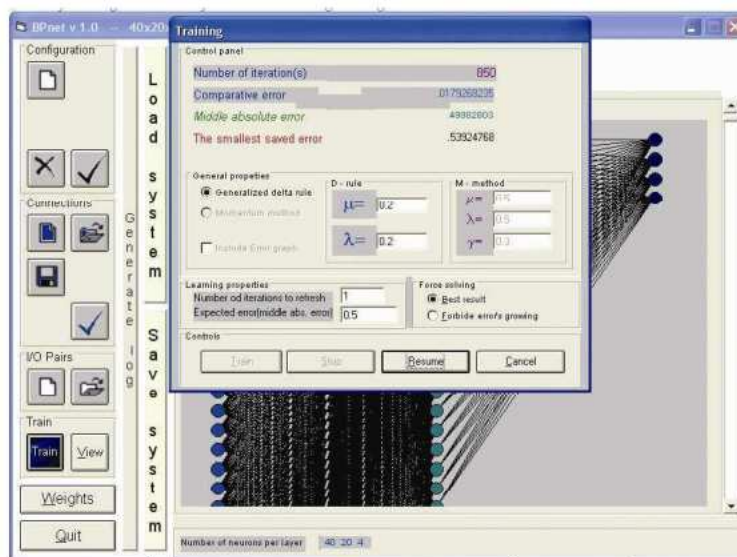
BPnet v 1.0 - 40x20

Configuration

Connections

Generate log

I/O Pairs

Train

Train

View

Weights

Quit

Load system

Save system

Training

Control panel

Number of iteration(s) 850

Comparative error .0179268235

Middle absolute error .49882603

The smallest saved error .53924768

General propeties

Generalized delta rule

Momentum method

Include Error graph

D - rule

$\mu=$ 0.2

$\lambda=$ 0.2

M - method

$\mu=$ 0.5

$\lambda=$ 0.5

$\gamma=$ 0.3

Learning properties

Number od iterations to refresh 1

Expected error(middle abs. error) 0.5

Force solving

Best result

Forbide errors growing

Controls

Train

Stop

Resume

Cancel

Number of neurons per layer 40 20 4